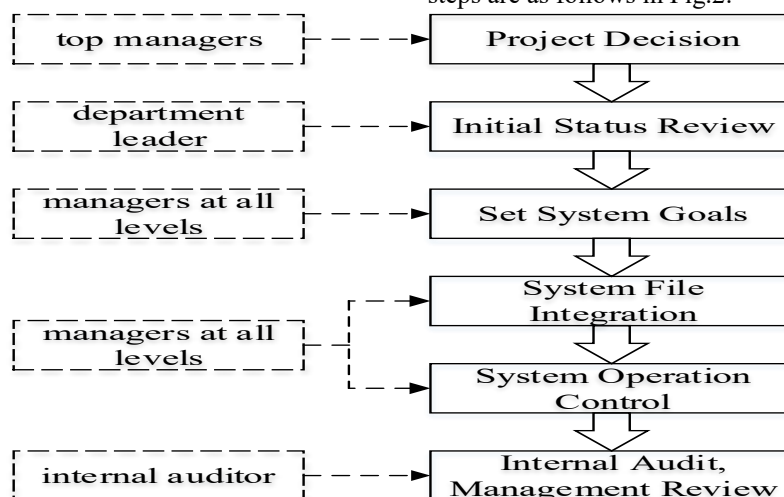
steps are as follows in Fig.2.

top managers

Project Decision

department leader

Initial Status Review

managers at all levels

Set System Goals

managers at all levels

System File Integration

System Operation Control

internal auditor

Internal Audit, Management Review